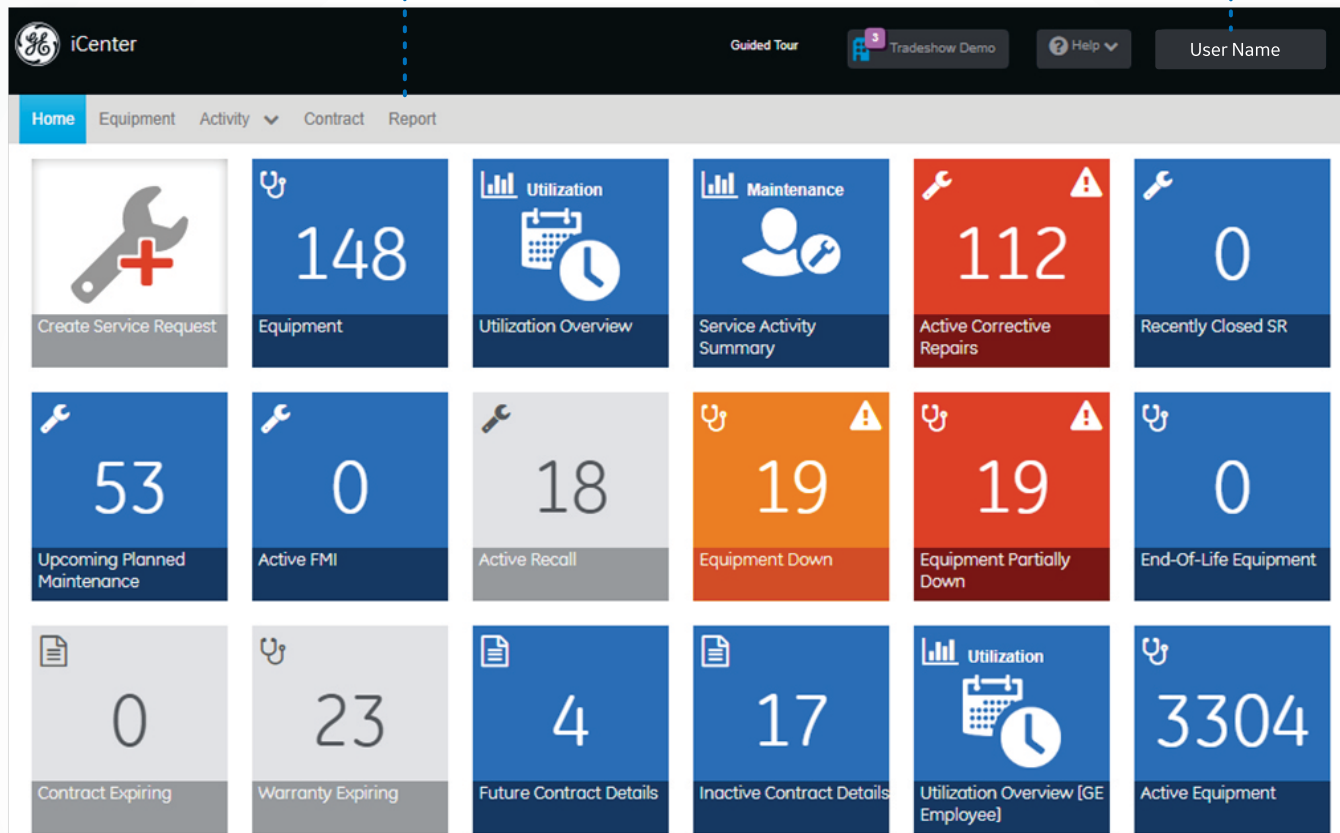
GE iCenter

Guided Tour

3 Tradeshow Demo

Help

User Name

Home Equipment Activity Contract Report

Create Service Request

148
Equipment

Utilization
Utilization Overview

Maintenance
Service Activity Summary

112
Active Corrective Repairs

0
Recently Closed SR

53
Upcoming Planned Maintenance

0
Active FMI

18
Active Recall

19
Equipment Down

19
Equipment Partially Down

0
End-Of-Life Equipment

0
Contract Expiring

23
Warranty Expiring

4
Future Contract Details

17
Inactive Contract Details

Utilization
Utilization Overview [GE Employee]

3304
Active Equipment